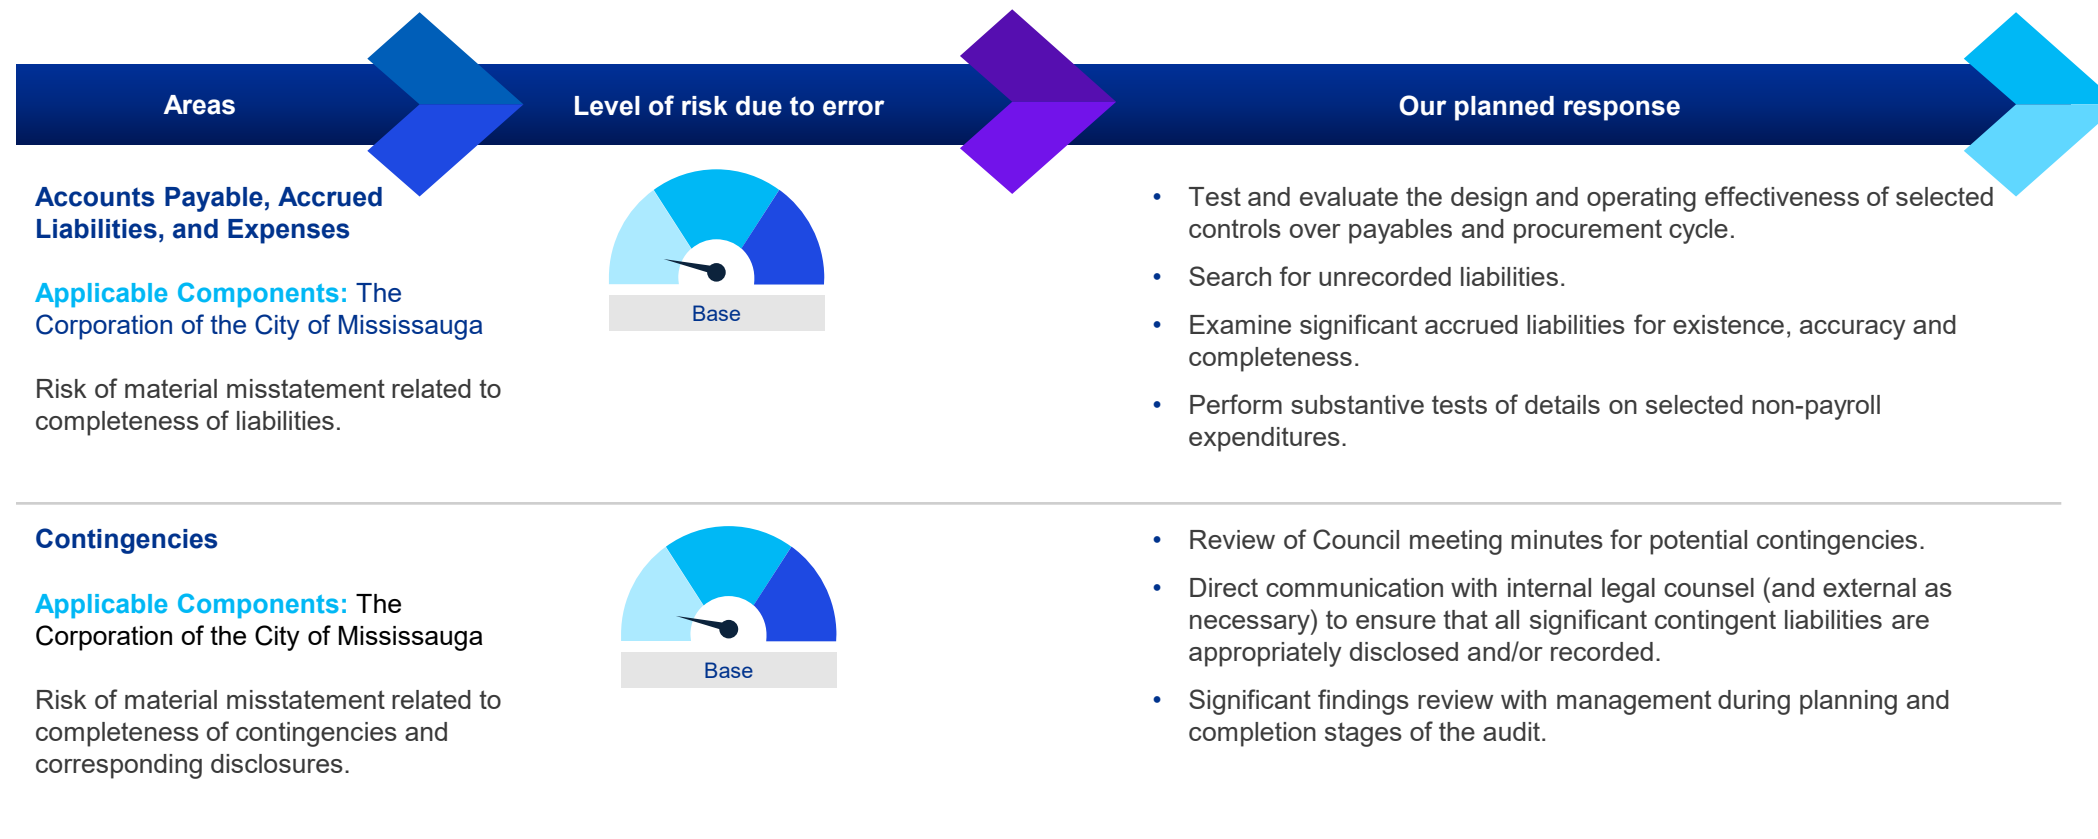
| Areas | Level of risk due to error | Our planned response |
|---|---|---|
| **Accounts Payable, Accrued Liabilities, and Expenses**<br><br>**Applicable Components:** The Corporation of the City of Mississauga<br><br>Risk of material misstatement related to completeness of liabilities. | Base | • Test and evaluate the design and operating effectiveness of selected controls over payables and procurement cycle.<br>• Search for unrecorded liabilities.<br>• Examine significant accrued liabilities for existence, accuracy and completeness.<br>• Perform substantive tests of details on selected non-payroll expenditures. |
| **Contingencies**<br><br>**Applicable Components:** The Corporation of the City of Mississauga<br><br>Risk of material misstatement related to completeness of contingencies and corresponding disclosures. | Base | • Review of Council meeting minutes for potential contingencies.<br>• Direct communication with internal legal counsel (and external as necessary) to ensure that all significant contingent liabilities are appropriately disclosed and/or recorded.<br>• Significant findings review with management during planning and completion stages of the audit. |